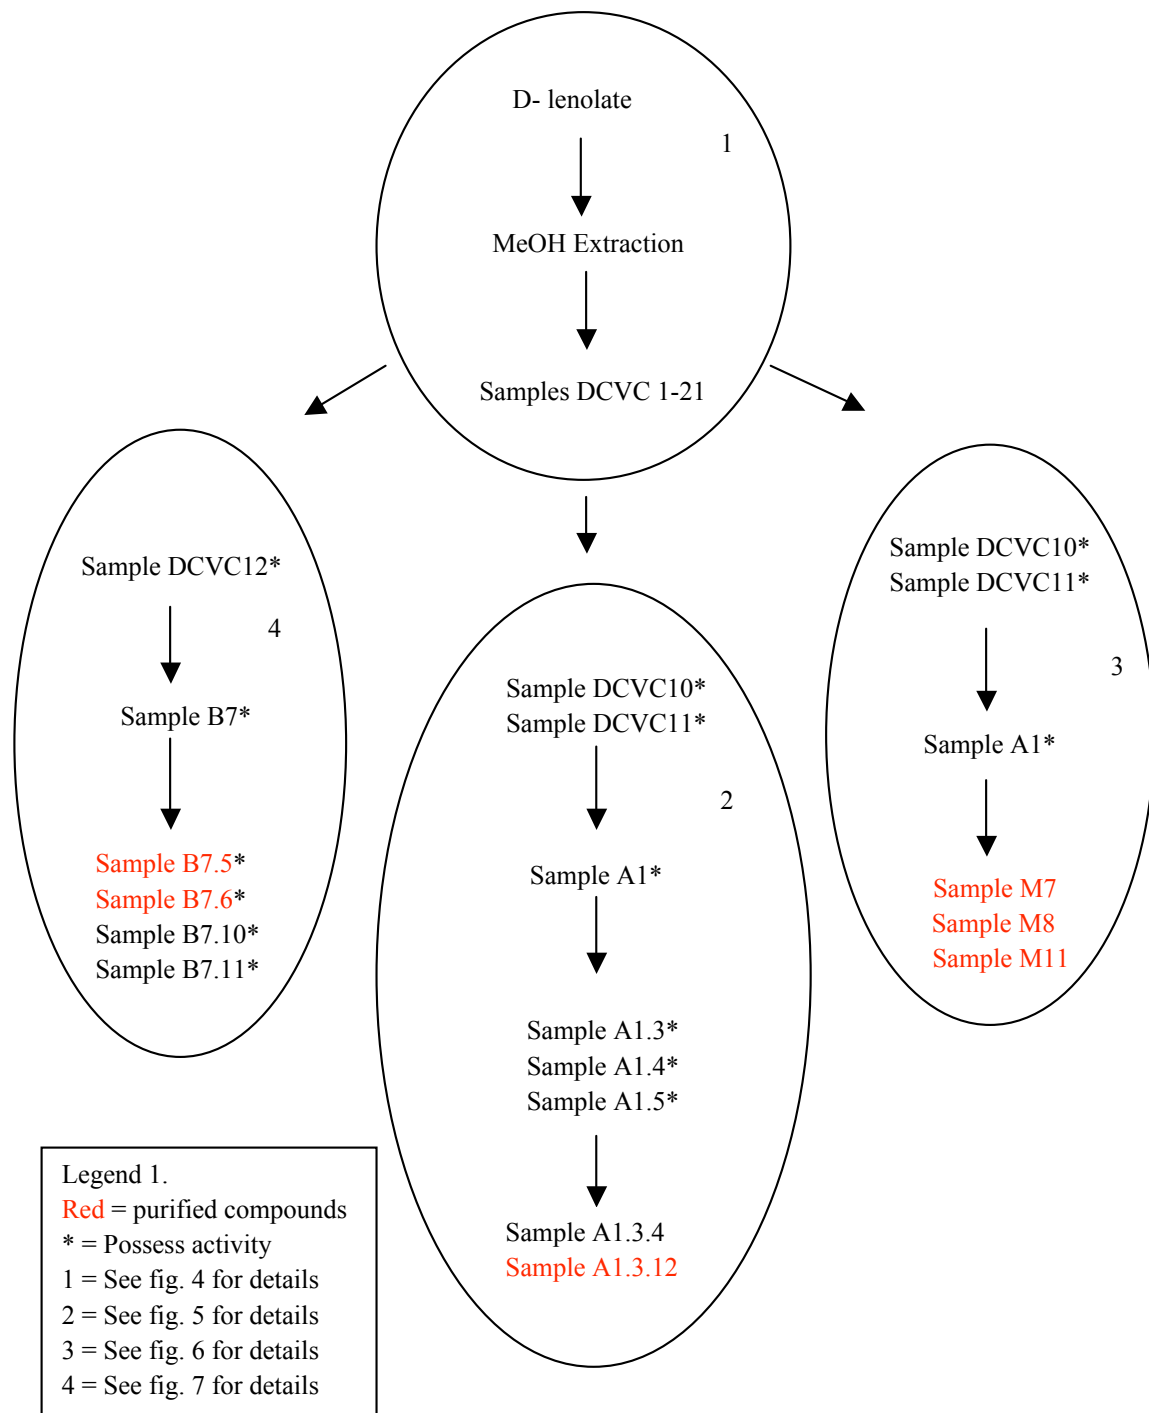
D- lenolate

1

MeOH Extraction

Samples DCVC 1-21

Sample DCVC12*

4

Sample B7*

Sample B7.5*
Sample B7.6*
Sample B7.10*
Sample B7.11*

Sample DCVC10*
Sample DCVC11*

2

Sample A1*

Sample A1.3*
Sample A1.4*
Sample A1.5*

Sample A1.3.4
Sample A1.3.12

Sample DCVC10*
Sample DCVC11*

3

Sample A1*

Sample M7
Sample M8
Sample M11

Legend 1.
Red = purified compounds
* = Possess activity
1 = See fig. 4 for details
2 = See fig. 5 for details
3 = See fig. 6 for details
4 = See fig. 7 for details